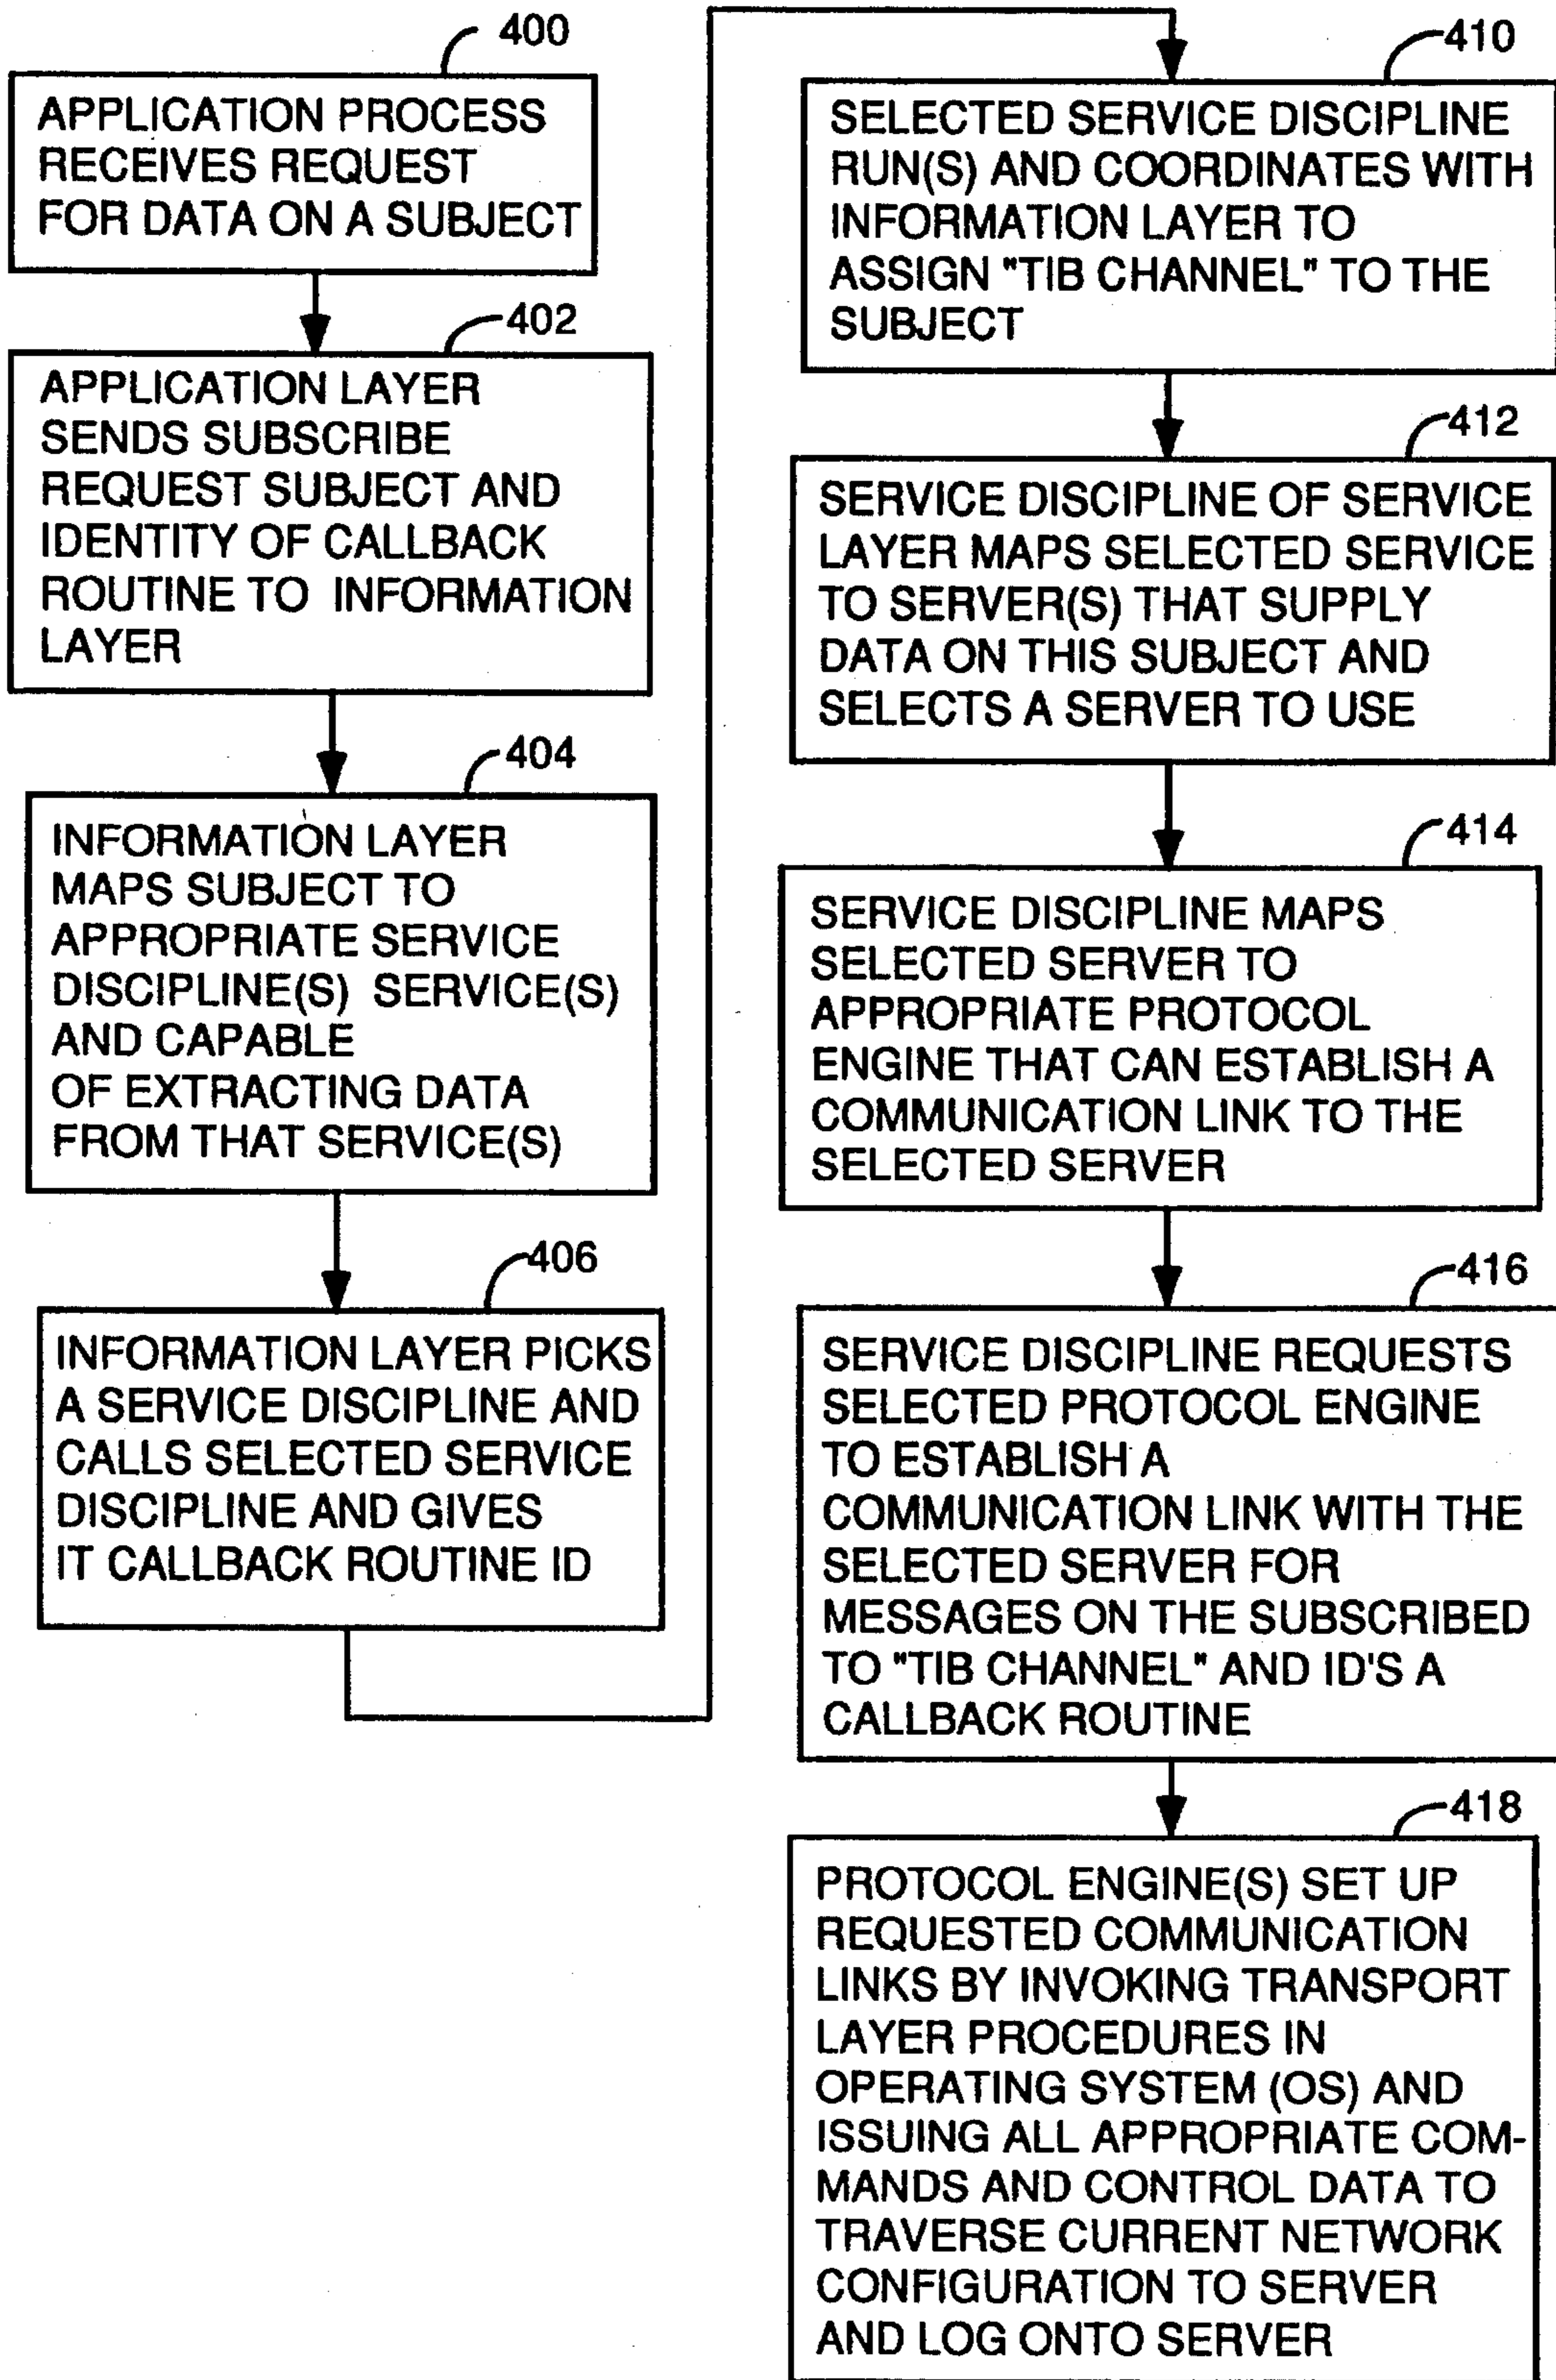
400

APPLICATION PROCESS RECEIVES REQUEST FOR DATA ON A SUBJECT

402

APPLICATION LAYER SENDS SUBSCRIBE REQUEST SUBJECT AND IDENTITY OF CALLBACK ROUTINE TO INFORMATION LAYER

404

INFORMATION LAYER MAPS SUBJECT TO APPROPRIATE SERVICE DISCIPLINE(S) SERVICE(S) AND CAPABLE OF EXTRACTING DATA FROM THAT SERVICE(S)

406

INFORMATION LAYER PICKS A SERVICE DISCIPLINE AND CALLS SELECTED SERVICE DISCIPLINE AND GIVES IT CALLBACK ROUTINE ID

410

SELECTED SERVICE DISCIPLINE RUN(S) AND COORDINATES WITH INFORMATION LAYER TO ASSIGN "TIB CHANNEL" TO THE SUBJECT

412

SERVICE DISCIPLINE OF SERVICE LAYER MAPS SELECTED SERVICE TO SERVER(S) THAT SUPPLY DATA ON THIS SUBJECT AND SELECTS A SERVER TO USE

414

SERVICE DISCIPLINE MAPS SELECTED SERVER TO APPROPRIATE PROTOCOL ENGINE THAT CAN ESTABLISH A COMMUNICATION LINK TO THE SELECTED SERVER

416

SERVICE DISCIPLINE REQUESTS SELECTED PROTOCOL ENGINE TO ESTABLISH A COMMUNICATION LINK WITH THE SELECTED SERVER FOR MESSAGES ON THE SUBSCRIBED TO "TIB CHANNEL" AND ID'S A CALLBACK ROUTINE

418

PROTOCOL ENGINE(S) SET UP REQUESTED COMMUNICATION LINKS BY INVOKING TRANSPORT LAYER PROCEDURES IN OPERATING SYSTEM (OS) AND ISSUING ALL APPROPRIATE COMMANDS AND CONTROL DATA TO TRAVERSE CURRENT NETWORK CONFIGURATION TO SERVER AND LOG ONTO SERVER